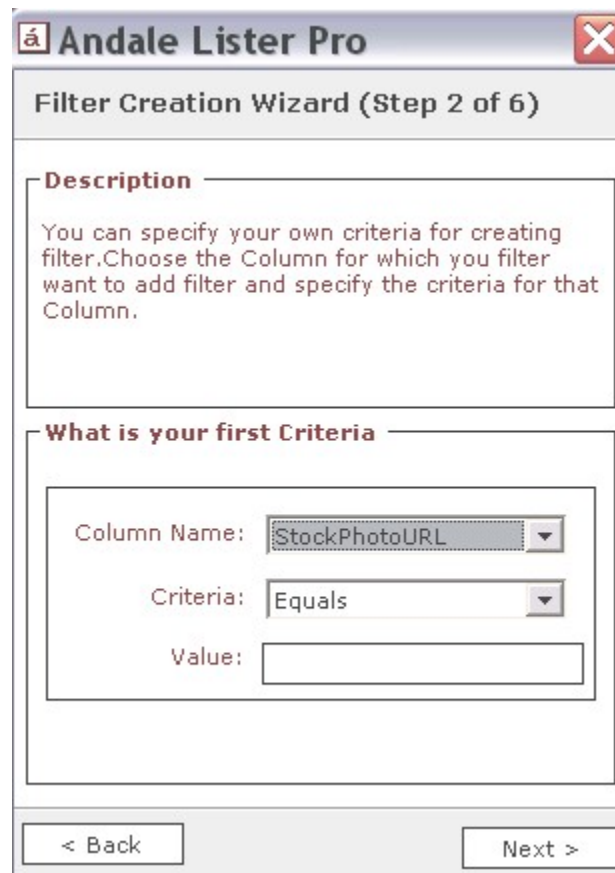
á Andale Lister Pro

Filter Creation Wizard (Step 2 of 6)

Description

You can specify your own criteria for creating filter.Choose the Column for which you filter want to add filter and specify the criteria for that Column.

What is your first Criteria

Column Name: StockPhotoURL

Criteria: Equals

Value:

< Back

Next >